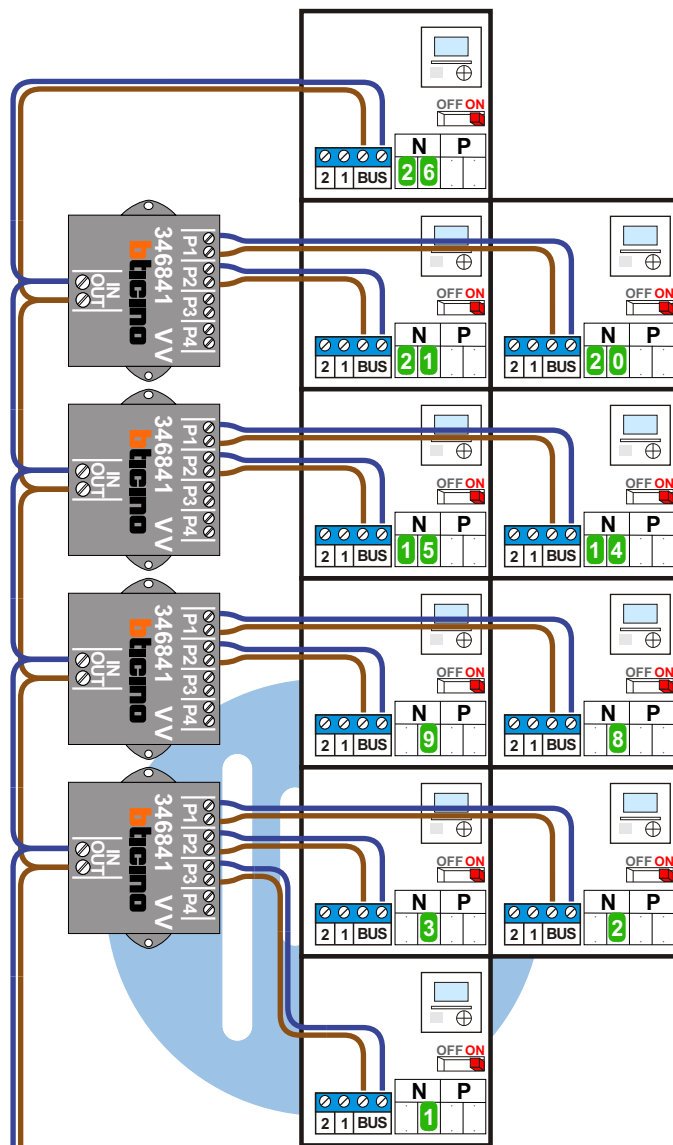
OFF ON
N P
2 1 BUS 2 6

346841 VV
bticino
P1 P2 P3 P4
IN OUT

OFF ON
N P
2 1 BUS 2 1

OFF ON
N P
2 1 BUS 2 0

346841 VV
bticino
P1 P2 P3 P4
IN OUT

OFF ON
N P
2 1 BUS 1 5

OFF ON
N P
2 1 BUS 1 4

346841 VV
bticino
P1 P2 P3 P4
IN OUT

OFF ON
N P
2 1 BUS 9

OFF ON
N P
2 1 BUS 8

346841 VV
bticino
P1 P2 P3 P4
IN OUT

OFF ON
N P
2 1 BUS 3

OFF ON
N P
2 1 BUS 2

OFF ON
N P
2 1 BUS 1